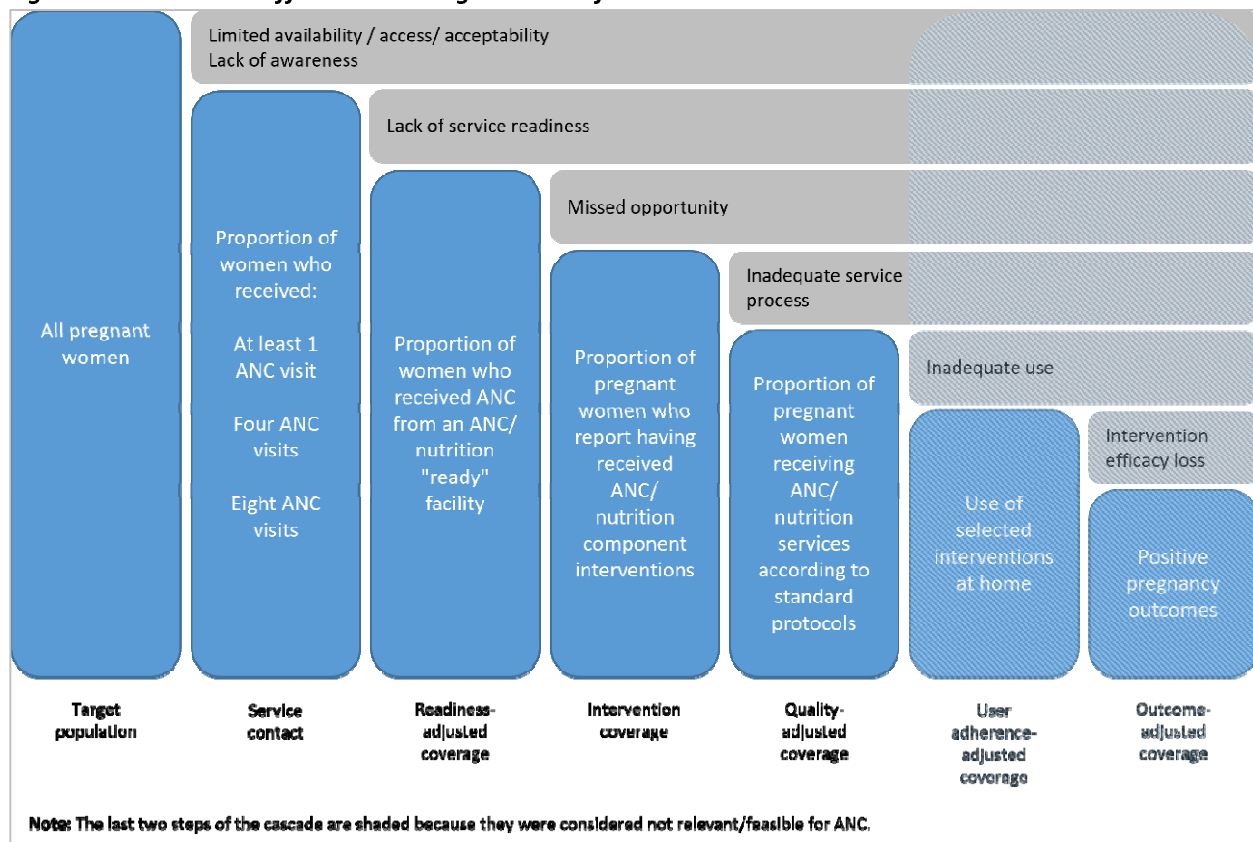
Limited availability / access/ acceptability
Lack of awareness

Lack of service readiness

Missed opportunity

Inadequate service process

Inadequate use

Intervention efficacy loss

All pregnant women

Proportion of women who received:

At least 1 ANC visit

Four ANC visits

Eight ANC visits

Proportion of women who received ANC from an ANC/ nutrition "ready" facility

Proportion of pregnant women who report having received ANC/ nutrition component interventions

Proportion of pregnant women receiving ANC/ nutrition services according to standard protocols

Use of selected interventions at home

Positive pregnancy outcomes

Target population

Service contact

Readiness-adjusted coverage

Intervention coverage

Quality-adjusted coverage

User adherence-adjusted coverage

Outcome-adjusted coverage

Note: The last two steps of the cascade are shaded because they were considered not relevant/feasible for ANC.